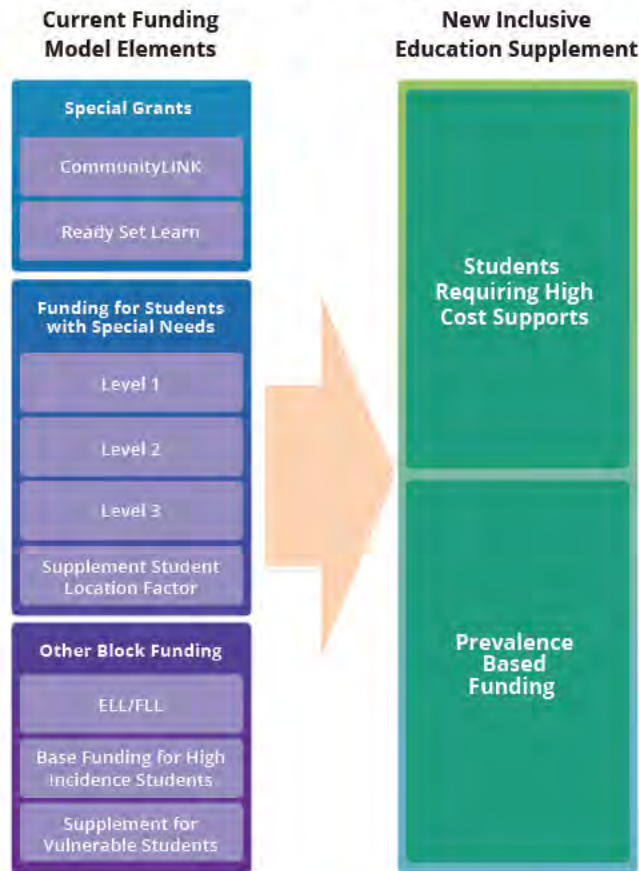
Current Funding Model Elements

Special Grants

CommunityLINK

Ready Set Learn

Funding for Students with Special Needs

Level 1

Level 2

Level 3

Supplement Student Location Factor

Other Block Funding

ELL/FLL

Base Funding for High Incidence Students

Supplement for Vulnerable Students

New Inclusive Education Supplement

Students Requiring High Cost Supports

Prevalence Based Funding